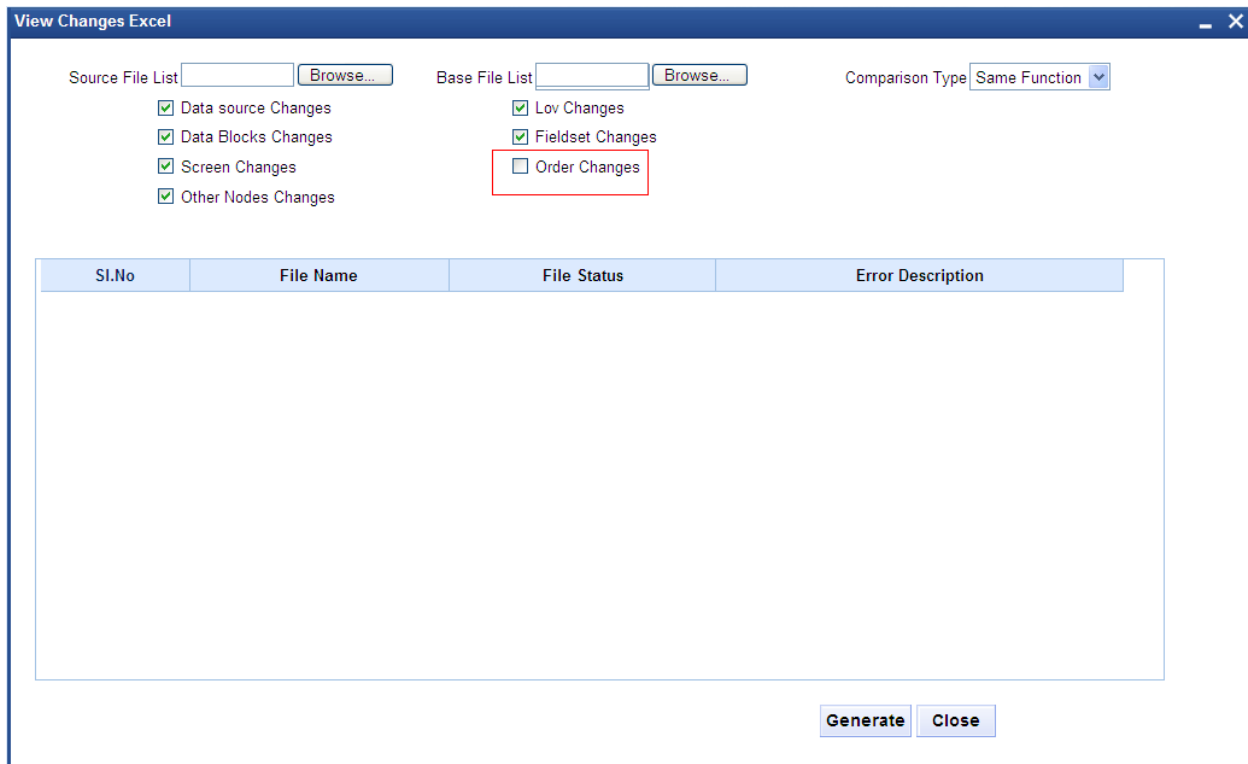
View Changes Excel

Source File List Browse...

Base File List Browse...

Comparison Type Same Function

Data source Changes

Data Blocks Changes

Screen Changes

Other Nodes Changes

Lov Changes

Fieldset Changes

Order Changes

| Sl.No | File Name | File Status | Error Description |
|---|---|---|---|

Generate Close